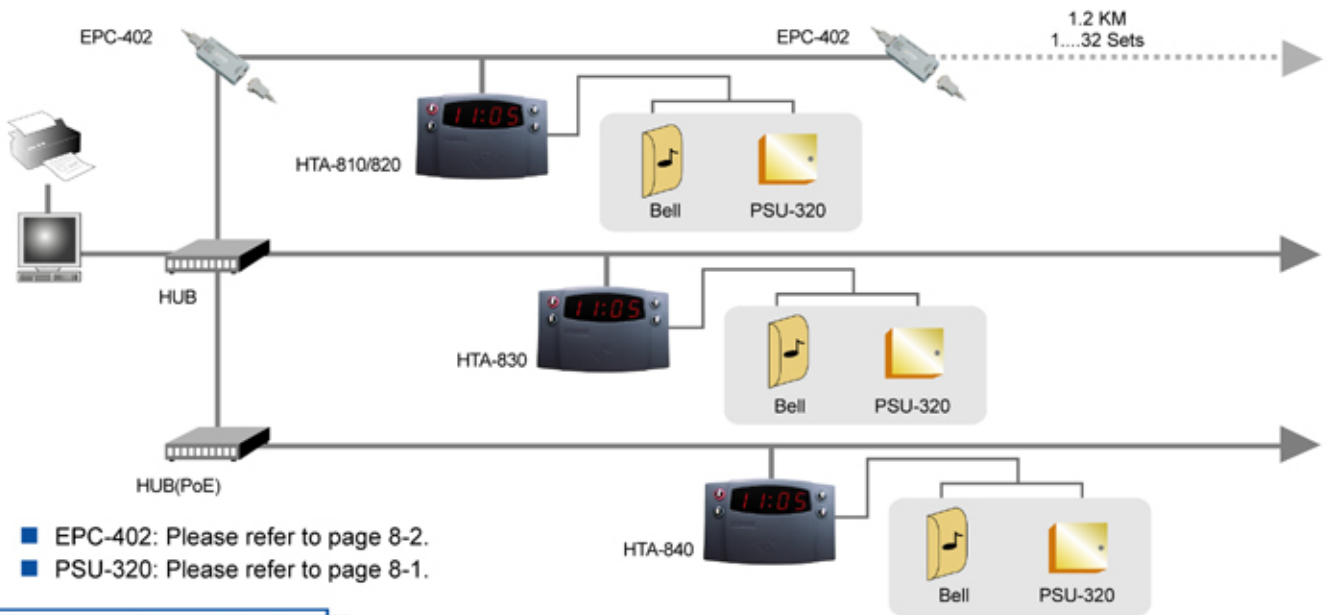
EPC-402

EPC-402

1.2 KM
1....32 Sets

11:05

HTA-810/820

Bell

PSU-320

HUB

11:05

HTA-830

Bell

PSU-320

HUB(PoE)

11:05

HTA-840

Bell

PSU-320

EPC-402: Please refer to page 8-2.

PSU-320: Please refer to page 8-1.